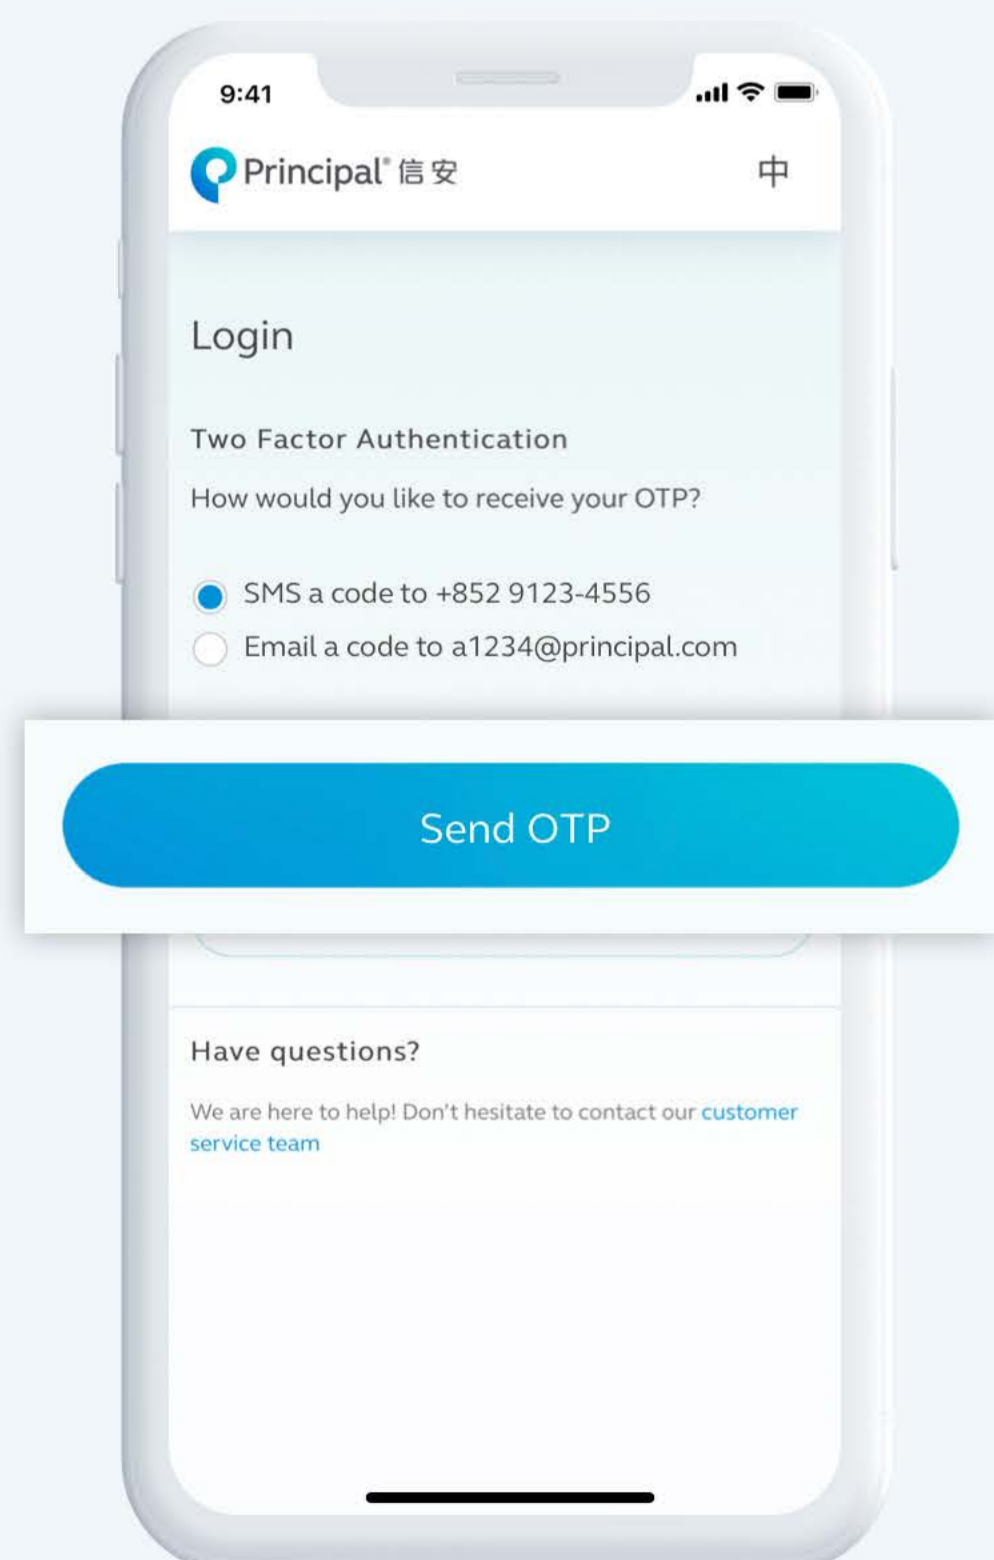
9:41

Principal® 信安

中

Login

Two Factor Authentication

How would you like to receive your OTP?

SMS a code to +852 9123-4556

Email a code to a1234@principal.com

Send OTP

Have questions?

We are here to help! Don't hesitate to contact our customer service team